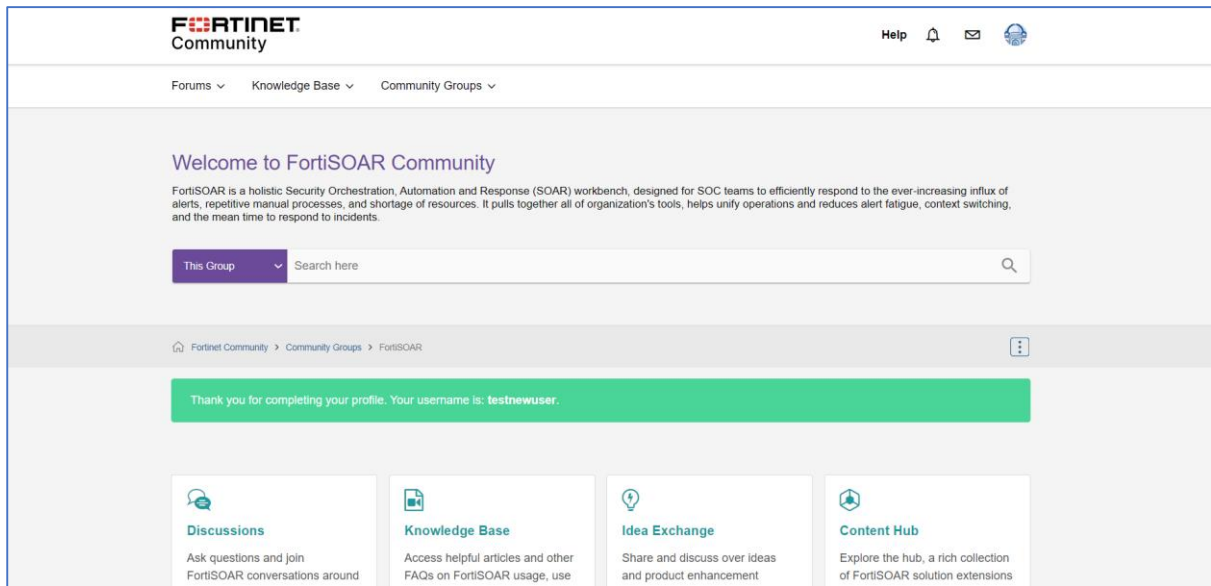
FORTINET
Community

Help

Forums ⌄ Knowledge Base ⌄ Community Groups ⌄

Welcome to FortiSOAR Community

FortiSOAR is a holistic Security Orchestration, Automation and Response (SOAR) workbench, designed for SOC teams to efficiently respond to the ever-increasing influx of alerts, repetitive manual processes, and shortage of resources. It pulls together all of organization's tools, helps unify operations and reduces alert fatigue, context switching, and the mean time to respond to incidents.

This Group ⌄ Search here

Fortinet Community > Community Groups > FortiSOAR

Thank you for completing your profile. Your username is: **testnewuser**.

Discussions
Ask questions and join FortiSOAR conversations around

Knowledge Base
Access helpful articles and other FAQs on FortiSOAR usage, use

Idea Exchange
Share and discuss over ideas and product enhancement

Content Hub
Explore the hub, a rich collection of FortiSOAR solution extensions